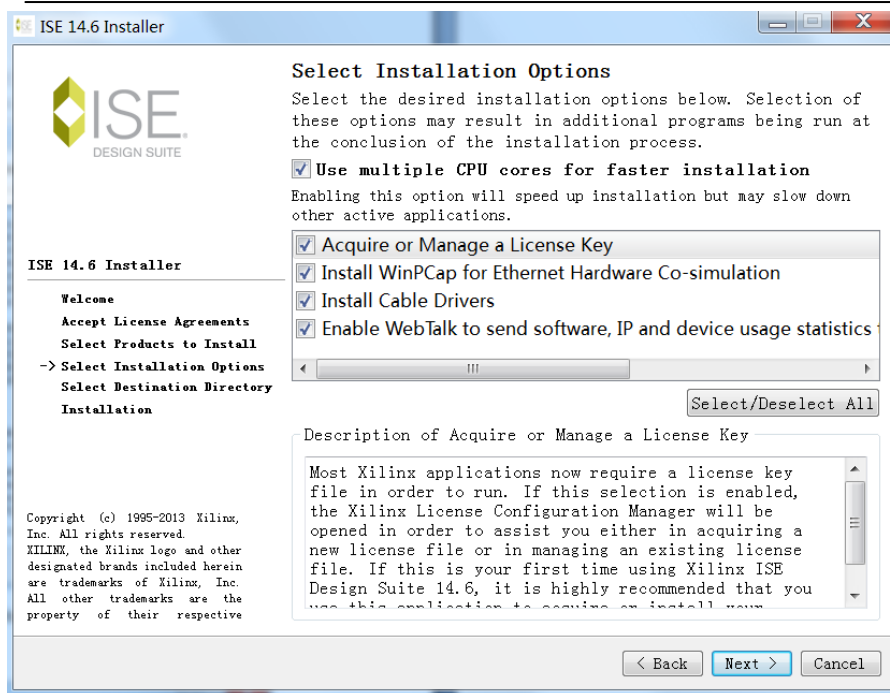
ISE 14.6 Installer

ISE DESIGN SUITE

ISE 14.6 Installer

Welcome
Accept License Agreements
Select Products to Install
-> Select Installation Options
Select Destination Directory
Installation

Copyright (c) 1995-2013 Xilinx, Inc. All rights reserved. XILINX, the Xilinx logo and other designated brands included herein are trademarks of Xilinx, Inc. All other trademarks are the property of their respective

Select Installation Options

Select the desired installation options below. Selection of these options may result in additional programs being run at the conclusion of the installation process.

Use multiple CPU cores for faster installation

Enabling this option will speed up installation but may slow down other active applications.

Acquire or Manage a License Key
Install WinPCap for Ethernet Hardware Co-simulation
Install Cable Drivers
Enable WebTalk to send software, IP and device usage statistics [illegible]

Select/Deselect All

Description of Acquire or Manage a License Key

Most Xilinx applications now require a license key file in order to run. If this selection is enabled, the Xilinx License Configuration Manager will be opened in order to assist you either in acquiring a new license file or in managing an existing license file. If this is your first time using Xilinx ISE Design Suite 14.6, it is highly recommended that you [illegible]

< Back   Next >   Cancel